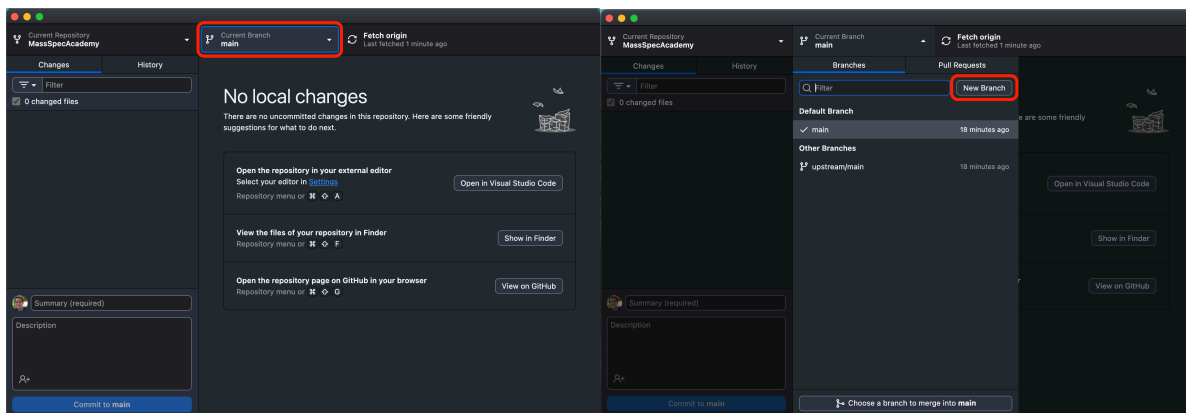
Current Repository
MassSpecAcademy

Current Branch
main

Fetch origin
Last fetched 1 minute ago

Changes

History

Filter

0 changed files

No local changes

There are no uncommitted changes in this repository. Here are some friendly suggestions for what to do next.

Open the repository in your external editor
Select your editor in Settings
Repository menu or ⌘ ⇧ A

Open in Visual Studio Code

View the files of your repository in Finder
Repository menu or ⌘ ⇧ F

Show in Finder

Open the repository page on GitHub in your browser
Repository menu or ⌘ ⇧ G

View on GitHub

Summary (required)

Description

Commit to main

Current Repository
MassSpecAcademy

Current Branch
main

Fetch origin
Last fetched 1 minute ago

Changes

History

Filter

0 changed files

Branches

Pull Requests

Filter

New Branch

Default Branch

main

18 minutes ago

Other Branches

upstream/main

18 minutes ago

are some friendly

Open in Visual Studio Code

Show in Finder

View on GitHub

Summary (required)

Description

Commit to main

Choose a branch to merge into main